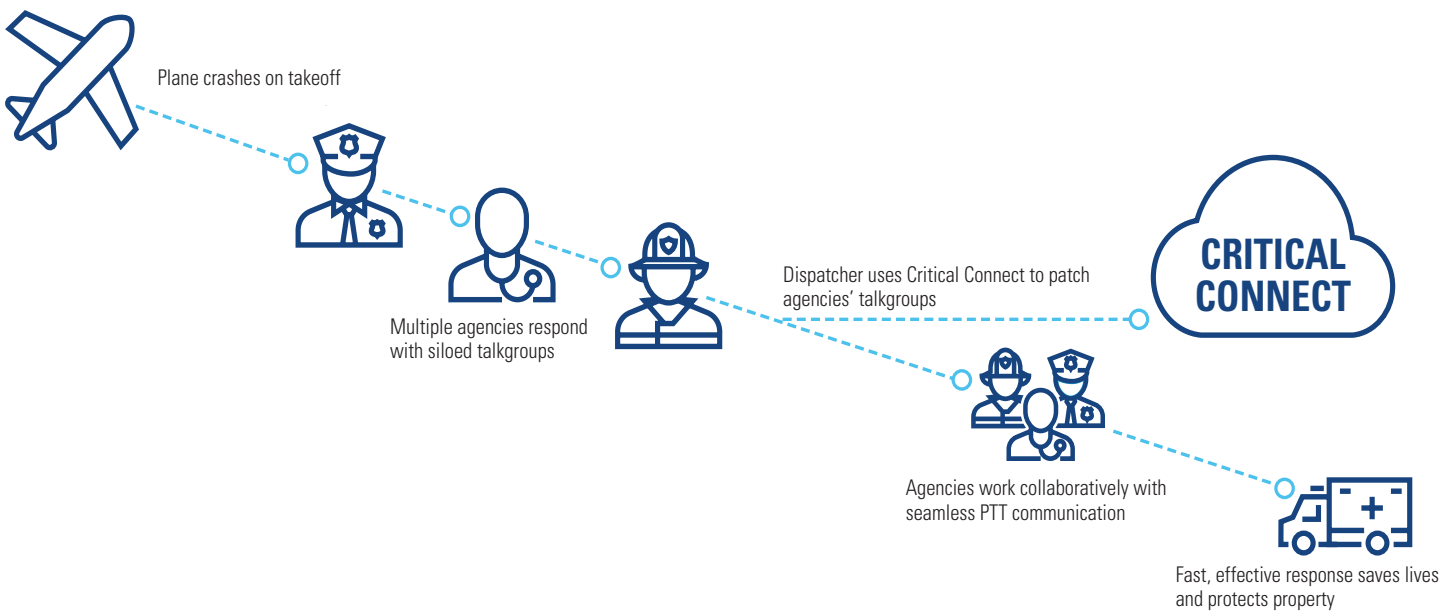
Plane crashes on takeoff

Multiple agencies respond with siloed talkgroups

Dispatcher uses Critical Connect to patch agencies' talkgroups

CRITICAL CONNECT

Agencies work collaboratively with seamless PTT communication

Fast, effective response saves lives and protects property